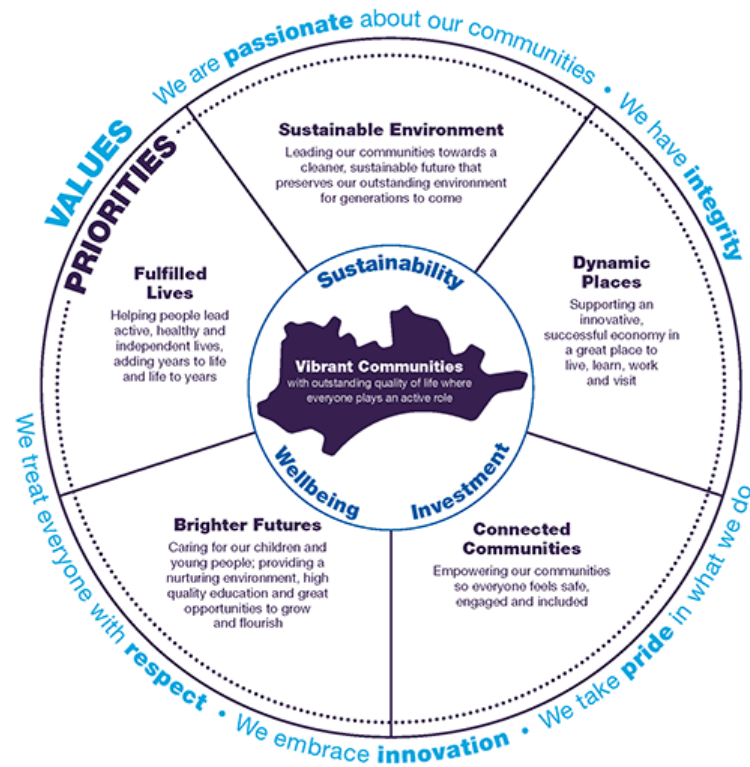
VALUES

We are passionate about our communities • We have integrity

We take pride in what we do • We embrace innovation • We treat everyone with respect

PRIORITIES

Sustainable Environment
Leading our communities towards a cleaner, sustainable future that preserves our outstanding environment for generations to come

Dynamic Places
Supporting an innovative, successful economy in a great place to live, learn, work and visit

Connected Communities
Empowering our communities so everyone feels safe, engaged and included

Brighter Futures
Caring for our children and young people; providing a nurturing environment, high quality education and great opportunities to grow and flourish

Fulfilled Lives
Helping people lead active, healthy and independent lives, adding years to life and life to years

Sustainability

Investment

Wellbeing

Vibrant Communities
with outstanding quality of life where everyone plays an active role